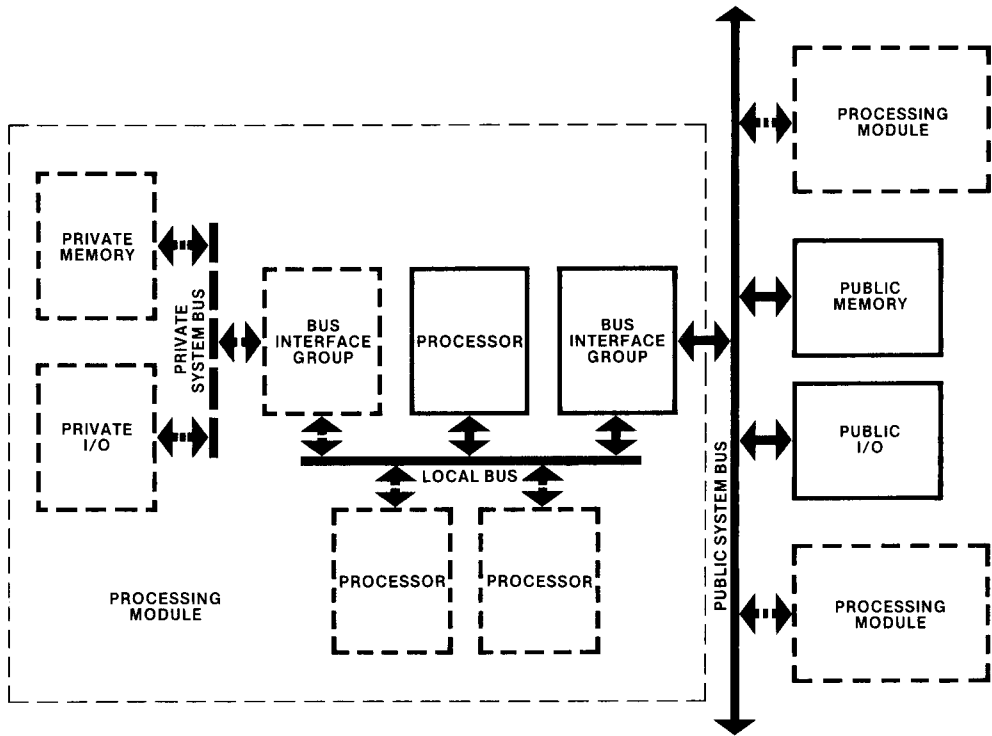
PRIVATE MEMORY

PRIVATE I/O

PRIVATE SYSTEM BUS

BUS INTERFACE GROUP

PROCESSOR

BUS INTERFACE GROUP

LOCAL BUS

PROCESSOR

PROCESSOR

PROCESSING MODULE

PUBLIC SYSTEM BUS

PROCESSING MODULE

PUBLIC MEMORY

PUBLIC I/O

PROCESSING MODULE